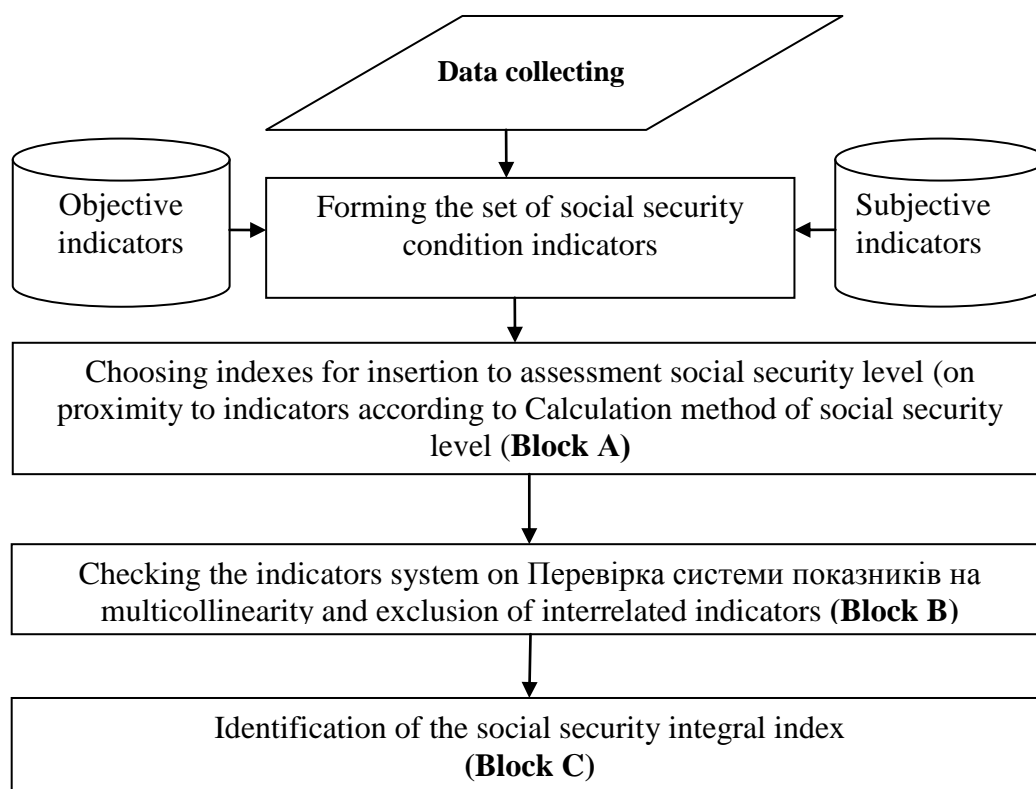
Data collecting

Objective indicators

Forming the set of social security condition indicators

Subjective indicators

Choosing indexes for insertion to assessment social security level (on proximity to indicators according to Calculation method of social security level (Block A)

Checking the indicators system on Перевірка системи показників на multicollinearity and exclusion of interrelated indicators (Block B)

Identification of the social security integral index (Block C)